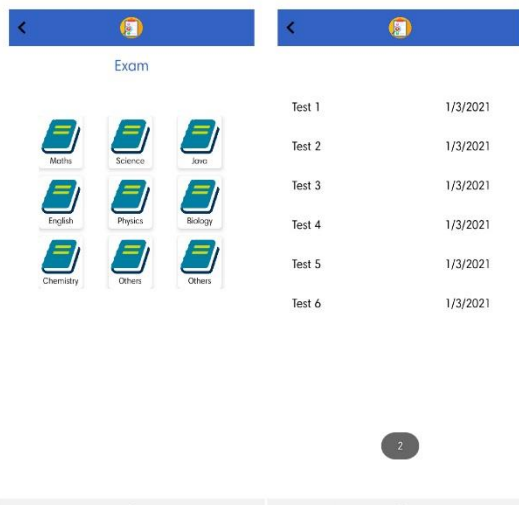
Exam

Maths
Science
Java
English
Physics
Biology
Chemistry
Others
Others

| Test 1 | 1/3/2021 |
|---|---|
| Test 2 | 1/3/2021 |
| Test 3 | 1/3/2021 |
| Test 4 | 1/3/2021 |
| Test 5 | 1/3/2021 |
| Test 6 | 1/3/2021 |

2